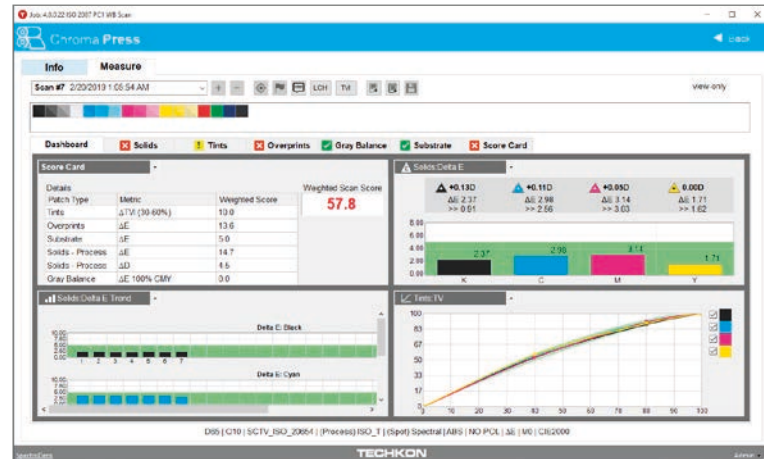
Job: 4.8.0.22 ISO 2007 PC1 WB Scan

Chroma Press

Back

Info

Measure

Scan #7 2/20/2019 1:05:54 AM

LCH

TVI

View only

Dashboard

Solids

Tints

Overprints

Gray Balance

Substrate

Score Card

Score Card

Details

| Patch Type | Metric | Weighted Score |
|---|---|---|
| Tints | ΔTVI (30-60%) | 10.0 |
| Overprints | ΔE | 13.6 |
| Substrate | ΔE | 5.0 |
| Solids - Process | ΔE | 14.7 |
| Solids - Process | ΔD | 4.5 |
| Gray Balance | ΔE 100% CMY | 0.0 |

Weighted Scan Score

57.8

Solids:Delta E

+0.13D
ΔE 2.37
>> 0.01

+0.11D
ΔE 2.98
>> 2.56

+0.05D
ΔE 3.14
>> 3.03

0.00D
ΔE 1.71
>> 1.62

8.00
6.00
4.00
2.00
0.00

2.37
2.98
3.14
1.71

K
C
M
Y

Solids:Delta E Trend

Delta E: Black

1 2 3 4 5 6 7

Delta E: Cyan

Tints:TV

100
83
67
50
33
17
0

0 10 20 30 40 50 60 70 80 90 100

D65 | C10 | SCTV_ISO_20654 | (Process) ISO_T | (Spot) Spectral | ABS | NO POL | ΔE | M0 | CIE2000

TECHKON